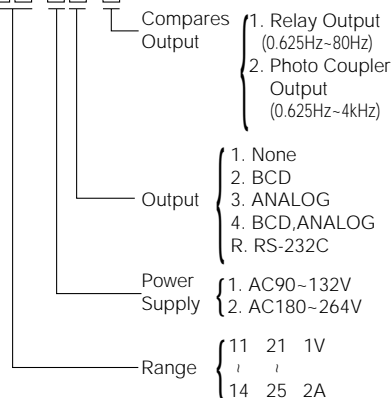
Compares Output

1. Relay Output (0.625Hz~80Hz)
2. Photo Coupler Output (0.625Hz~4kHz)

Output

1. None
2. BCD
3. ANALOG
4. BCD,ANALOG
R. RS-232C

Power Supply

1. AC90~132V
2. AC180~264V

Range

| 11 | 21 | 1V |
|---|---|---|
| ≀ | ≀ | |
| 14 | 25 | 2A |